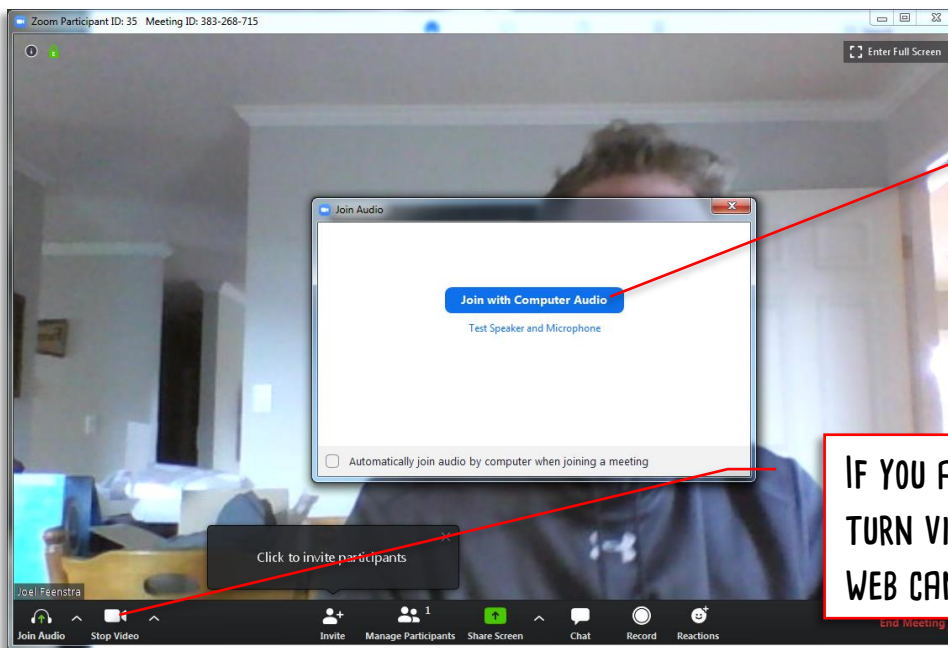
Zoom Participant ID: 35 Meeting ID: 383-268-715

Enter Full Screen

Join Audio

Join with Computer Audio

Test Speaker and Microphone

Automatically join audio by computer when joining a meeting

IF YOU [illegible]
TURN VI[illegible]
WEB CA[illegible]

Click to invite participants

Joel Feenstra

Join Audio
Stop Video
Invite
Manage Participants 1
Share Screen
Chat
Record
Reactions
End Meeting